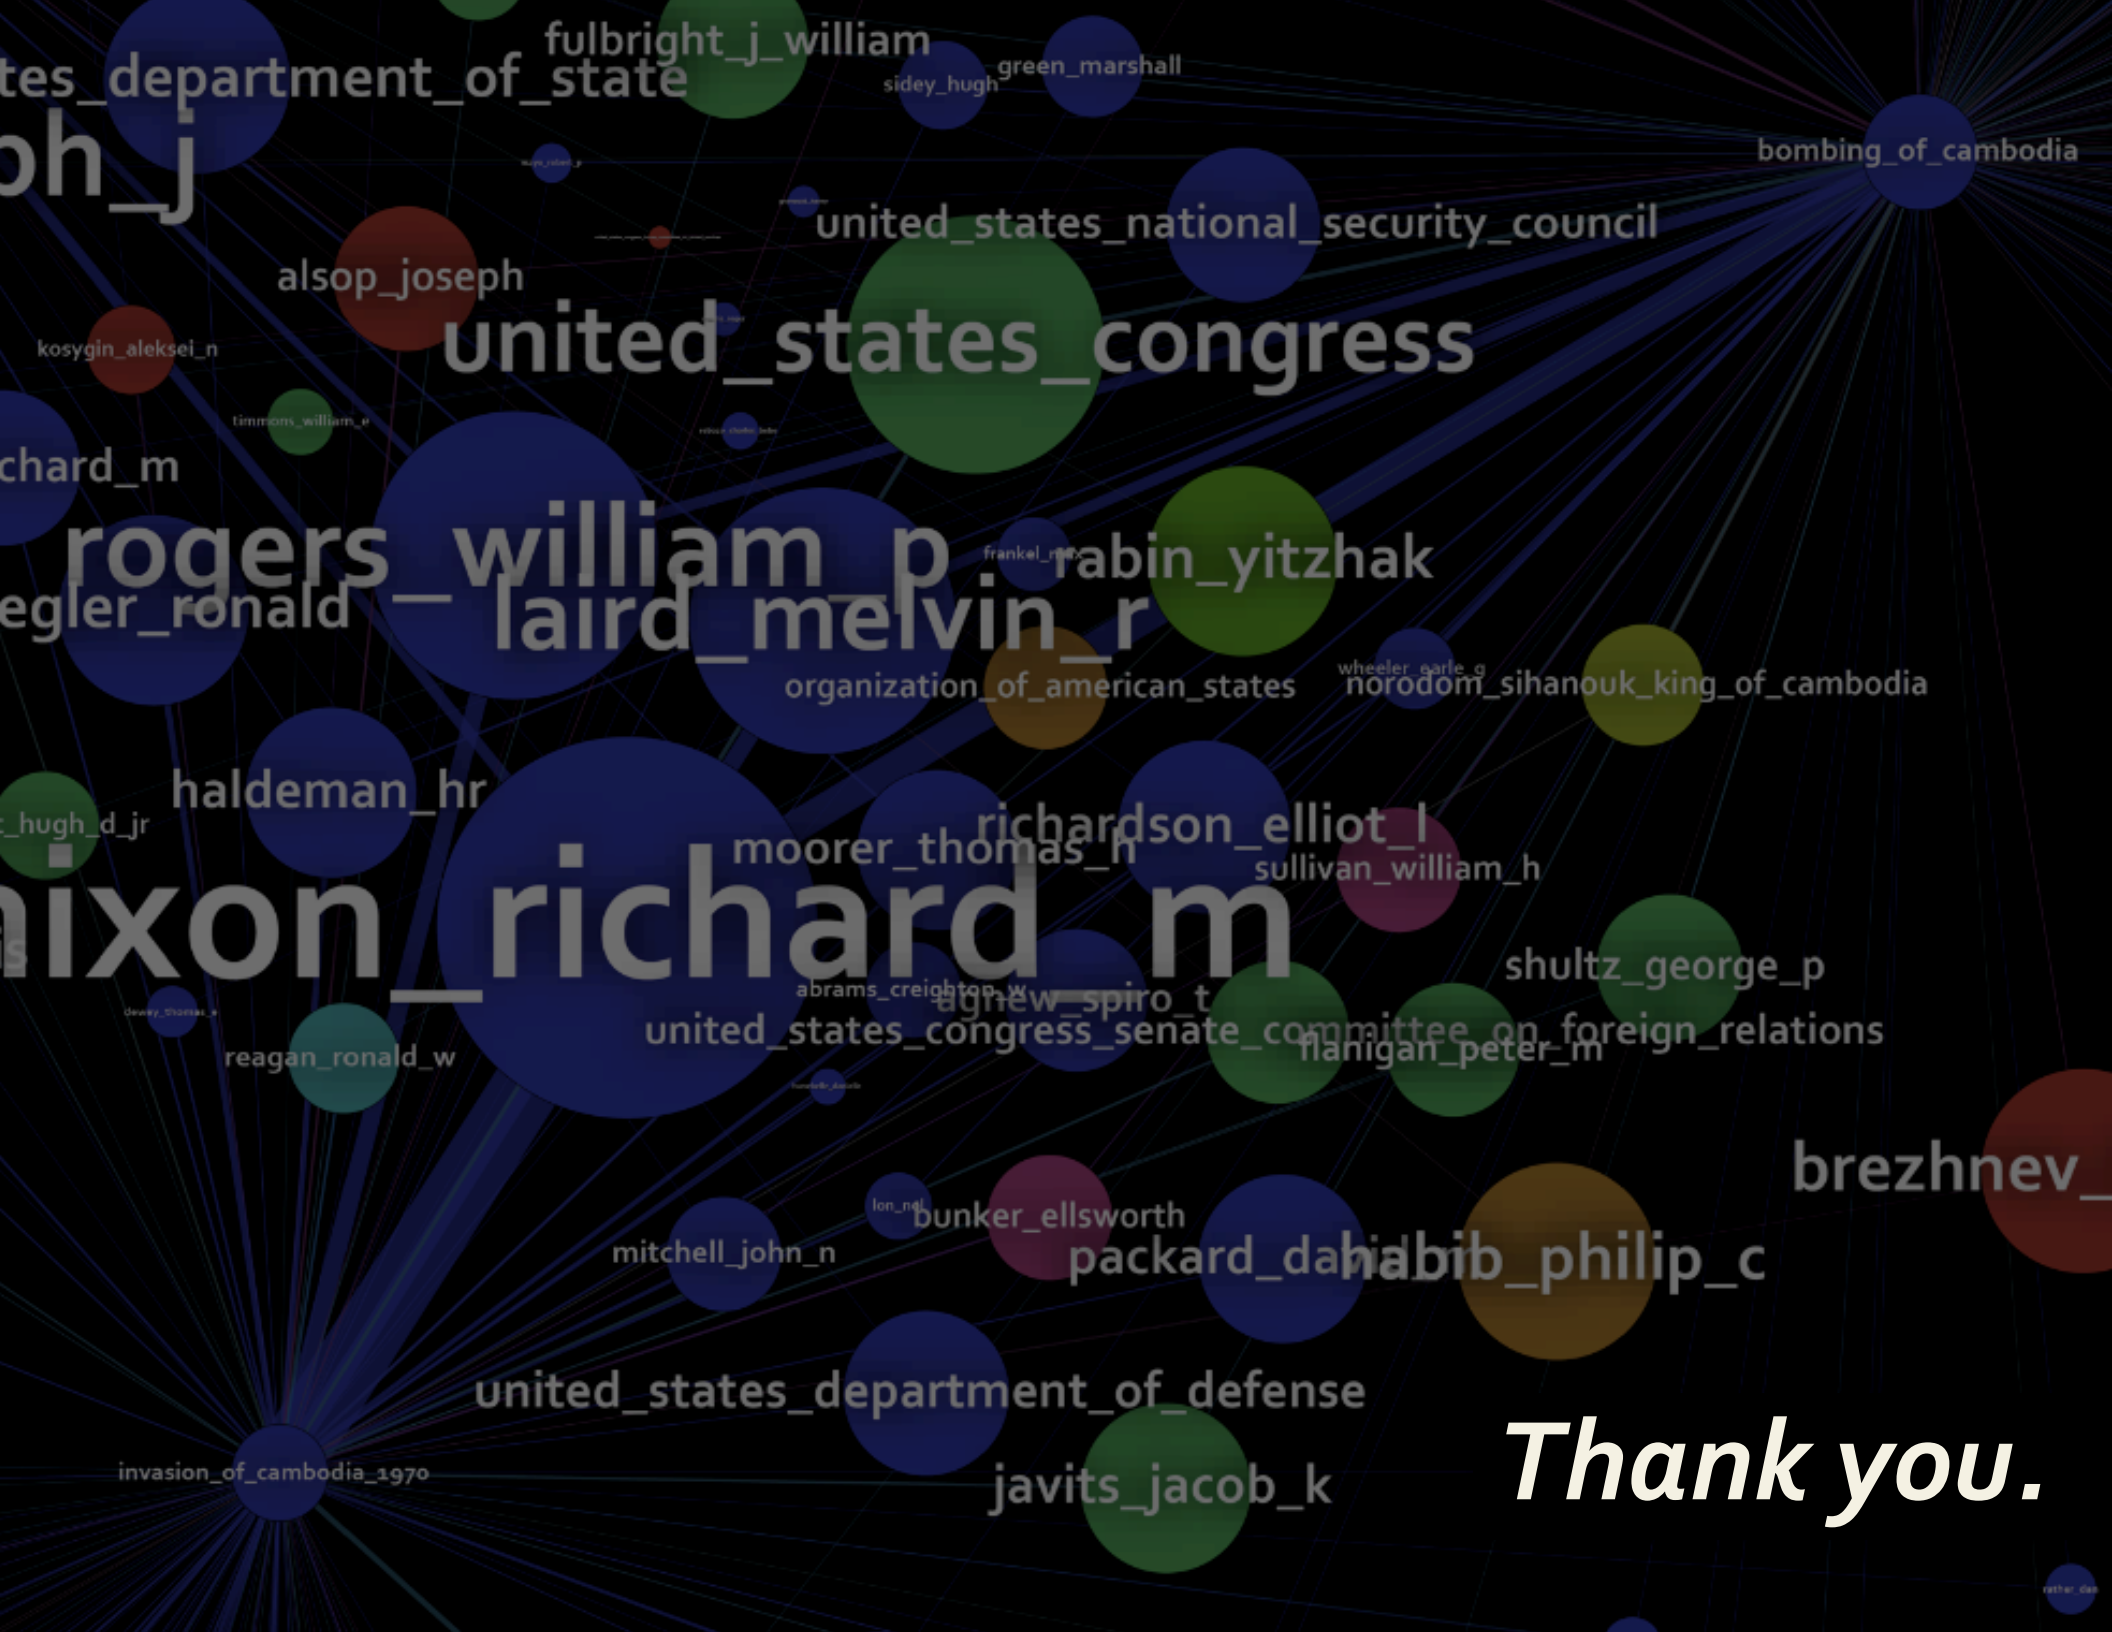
fulbright_j_william
tes_department_of_state
sidey_hugh
green_marshall
ph_j
bombing_of_cambodia
united_states_national_security_council
alsop_joseph
united_states_congress
kosygin_aleksei_n
timmons_william_e
chard_m
rogers_william_p
frankel_max
rabin_yitzhak
egler_ronald
laird_melvin_r
organization_of_american_states
wheeler_earle_g
norodom_sihanouk_king_of_cambodia
haldeman_hr
_hugh_d_jr
richardson_elliot_l
moorer_thomas_h
sullivan_william_h
nixon_richard_m
shultz_george_p
abrams_creighton_w
agnew_spiro_t
united_states_congress_senate_committee_on_foreign_relations
flanigan_peter_m
reagan_ronald_w
brezhnev_
lon_nol
bunker_ellsworth
mitchell_john_n
packard_david
habib_philip_c
united_states_department_of_defense
invasion_of_cambodia_1970
javits_jacob_k
Thank you.